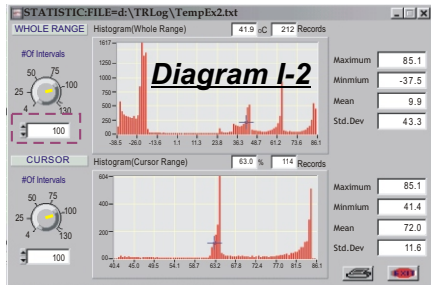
STATISTIC:FILE=d:\TRLog\TempEx2.txt

WHOLE RANGE

#Of Intervals

25 50 75 100 4 130

100

Histogram(Whole Range) 41.9 oC 212 Records

1500 1250 1000 750 500 250 0

Diagram I-2

-38.5 -26.0 -13.6 -1.1 11.3 23.8 36.3 48.7 61.2 73.6 86.1

Maximum 85.1
Minmium -37.5
Mean 9.9
Std.Dev 43.3

CURSOR

#Of Intervals

25 50 75 100 4 130

100

Histogram(Cursor Range) 63.0 % 114 Records

604 400 200 0

42.4 45.0 49.5 54.1 58.7 63.2 67.8 72.4 77.0 81.6 86.1

Maximum 85.1
Minmium 41.4
Mean 72.0
Std.Dev 11.6

EXIT